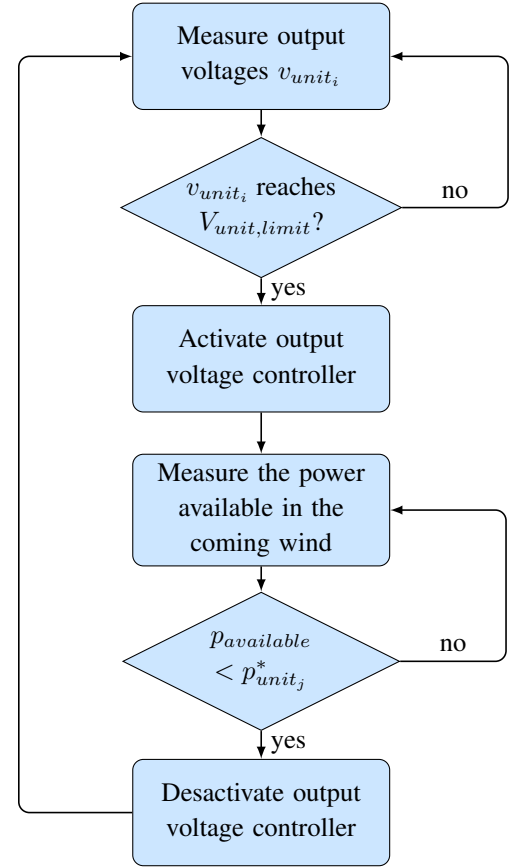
Measure output voltages $v_{unit_i}$

$v_{unit_i}$ reaches $V_{unit,limit}$?

no

yes

Activate output voltage controller

Measure the power available in the coming wind

$p_{available}$ $< p^*_{unit_j}$

no

yes

Desactivate output voltage controller